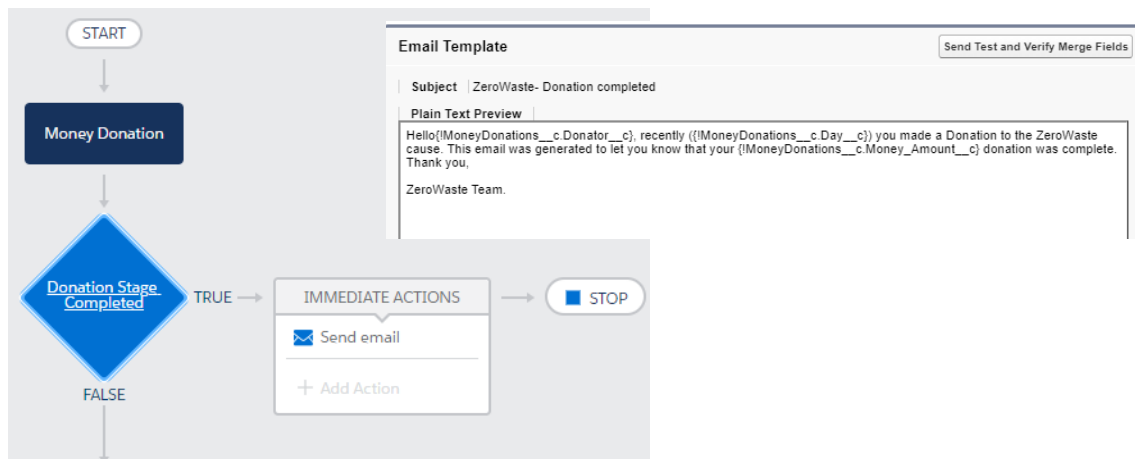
START

Money Donation

Donation Stage Completed

TRUE

FALSE

IMMEDIATE ACTIONS

Send email

+ Add Action

STOP

Email Template

Send Test and Verify Merge Fields

Subject ZeroWaste- Donation completed

Plain Text Preview

Hello{!MoneyDonations__c.Donator__c}, recently ({!MoneyDonations__c.Day__c}) you made a Donation to the ZeroWaste cause. This email was generated to let you know that your {!MoneyDonations__c.Money_Amount__c} donation was complete. Thank you,

ZeroWaste Team.